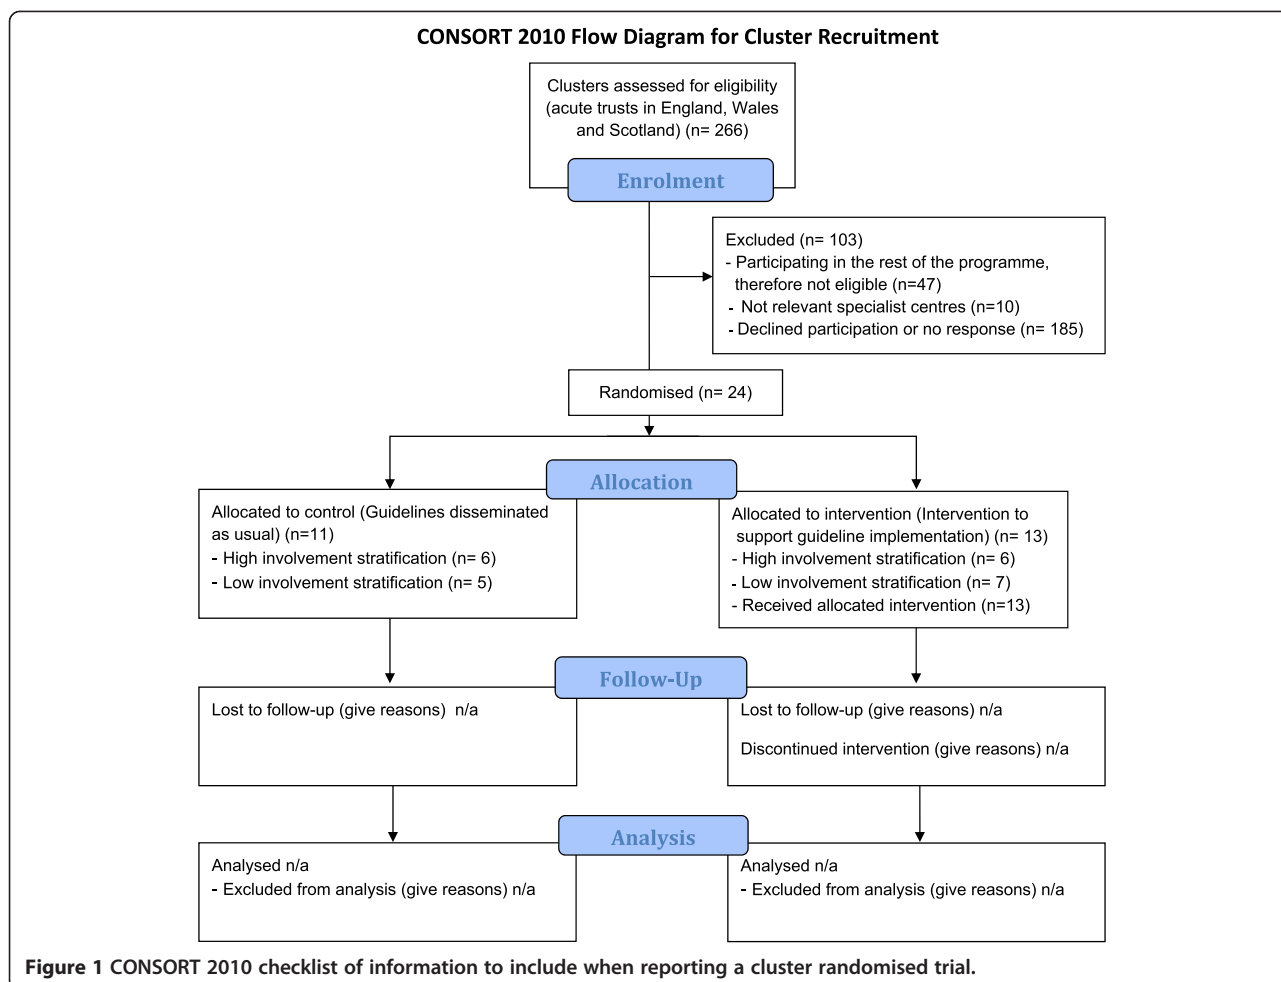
CONSORT 2010 Flow Diagram for Cluster Recruitment

Clusters assessed for eligibility (acute trusts in England, Wales and Scotland) (n= 266)

Enrolment

Excluded (n= 103)
- Participating in the rest of the programme, therefore not eligible (n=47)
- Not relevant specialist centres (n=10)
- Declined participation or no response (n= 185)

Randomised (n= 24)

Allocation

Allocated to control (Guidelines disseminated as usual) (n=11)
- High involvement stratification (n= 6)
- Low involvement stratification (n= 5)

Allocated to intervention (Intervention to support guideline implementation) (n= 13)
- High involvement stratification (n= 6)
- Low involvement stratification (n= 7)
- Received allocated intervention (n=13)

Follow-Up

Lost to follow-up (give reasons) n/a

Lost to follow-up (give reasons) n/a

Discontinued intervention (give reasons) n/a

Analysis

Analysed n/a
- Excluded from analysis (give reasons) n/a

Analysed n/a
- Excluded from analysis (give reasons) n/a

Figure 1 CONSORT 2010 checklist of information to include when reporting a cluster randomised trial.